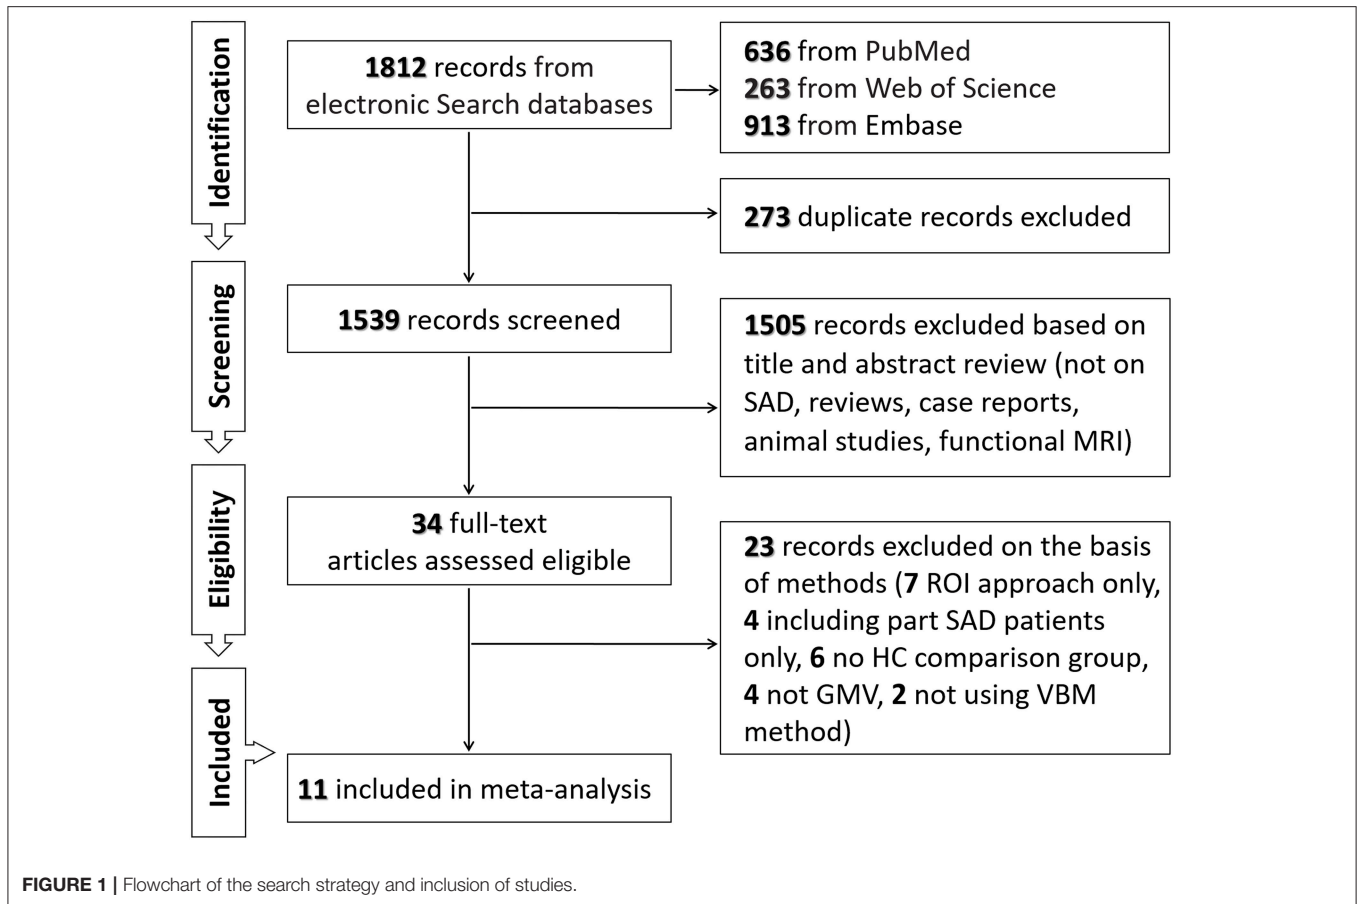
Identification

1812 records from electronic Search databases

636 from PubMed
263 from Web of Science
913 from Embase

273 duplicate records excluded

Screening

1539 records screened

1505 records excluded based on title and abstract review (not on SAD, reviews, case reports, animal studies, functional MRI)

Eligibility

34 full-text articles assessed eligible

23 records excluded on the basis of methods (7 ROI approach only, 4 including part SAD patients only, 6 no HC comparison group, 4 not GMV, 2 not using VBM method)

Included

11 included in meta-analysis

FIGURE 1 | Flowchart of the search strategy and inclusion of studies.